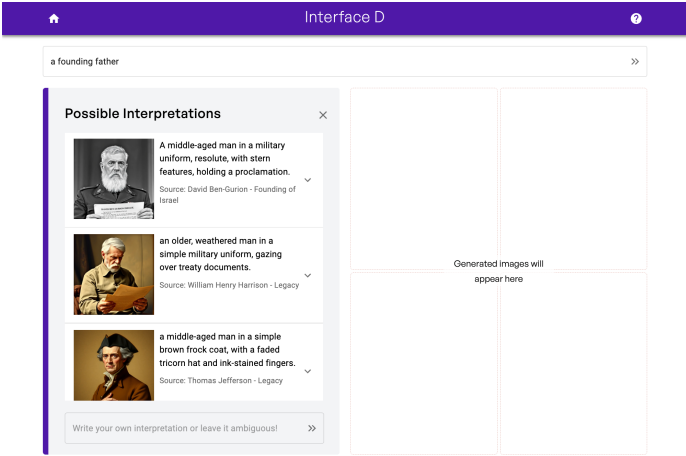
Interface D

a founding father

Possible Interpretations

A middle-aged man in a military uniform, resolute, with stern features, holding a proclamation.
Source: David Ben-Gurion - Founding of Israel

an older, weathered man in a simple military uniform, gazing over treaty documents.
Source: William Henry Harrison - Legacy

a middle-aged man in a simple brown frock coat, with a faded tricorn hat and ink-stained fingers.
Source: Thomas Jefferson - Legacy

Write your own interpretation or leave it ambiguous!

Generated images will appear here